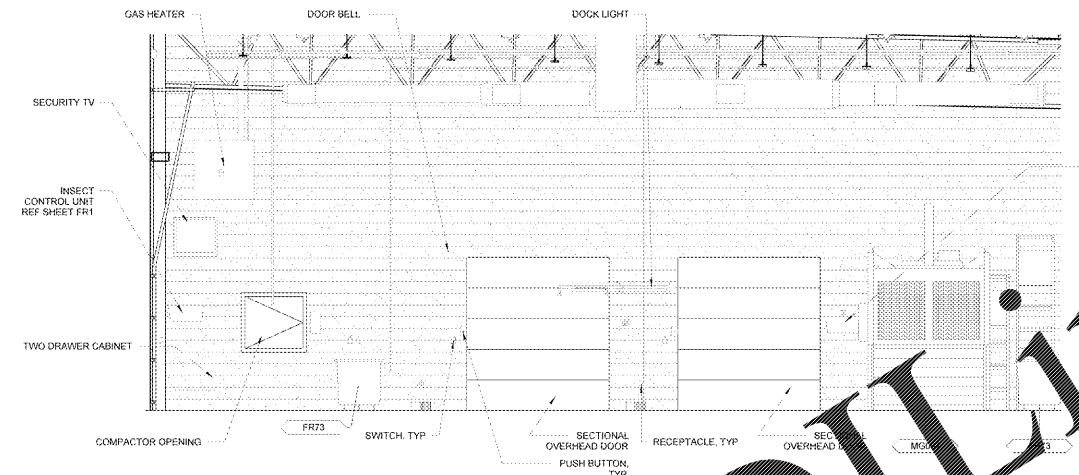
GAS HEATER

DOOR BELL

DOCK LIGHT

SECURITY TV

INSECT CONTROL UNIT REF SHEET FR1

TWO DRAWER CABINET

COMPACTOR OPENING

FR73

SWITCH, TYP

SECTIONAL OVERHEAD DOOR

PUSH BUTTON, TYP

RECEPTACLE, TYP

SEC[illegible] OVERHEAD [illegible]

MG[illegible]

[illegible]3